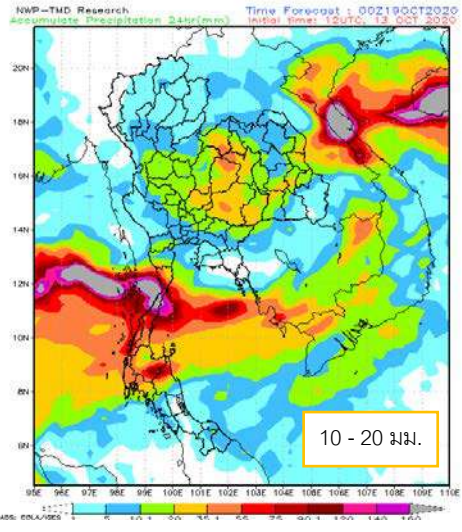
NWP-TMD Research
Accumulate Precipitation 24hr(mm)
Time Forecast : 00Z19OCT2020
Initial time: 12UTC, 13 OCT 2020

20N
18N
16N
14N
12N
10N
8N
6N

95E 96E 97E 98E 99E 100E 101E 102E 103E 104E 105E 106E 107E 108E 109E 110E

10 - 20 มม.

GrADS: COLA/IGES 1 5 10.1 20 35.1 55 75 90.1 120 140 160